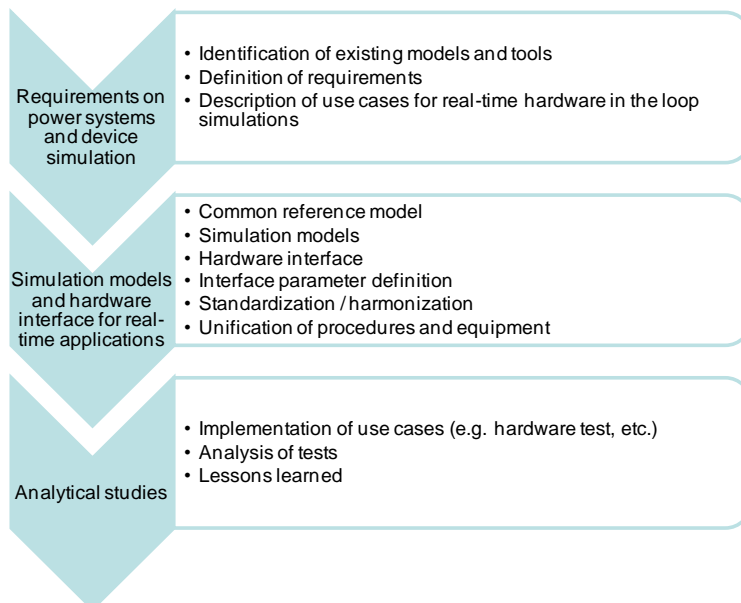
Requirements on power systems and device simulation

• Identification of existing models and tools
• Definition of requirements
• Description of use cases for real-time hardware in the loop simulations

Simulation models and hardware interface for real-time applications

• Common reference model
• Simulation models
• Hardware interface
• Interface parameter definition
• Standardization / harmonization
• Unification of procedures and equipment

Analytical studies

• Implementation of use cases (e.g. hardware test, etc.)
• Analysis of tests
• Lessons learned